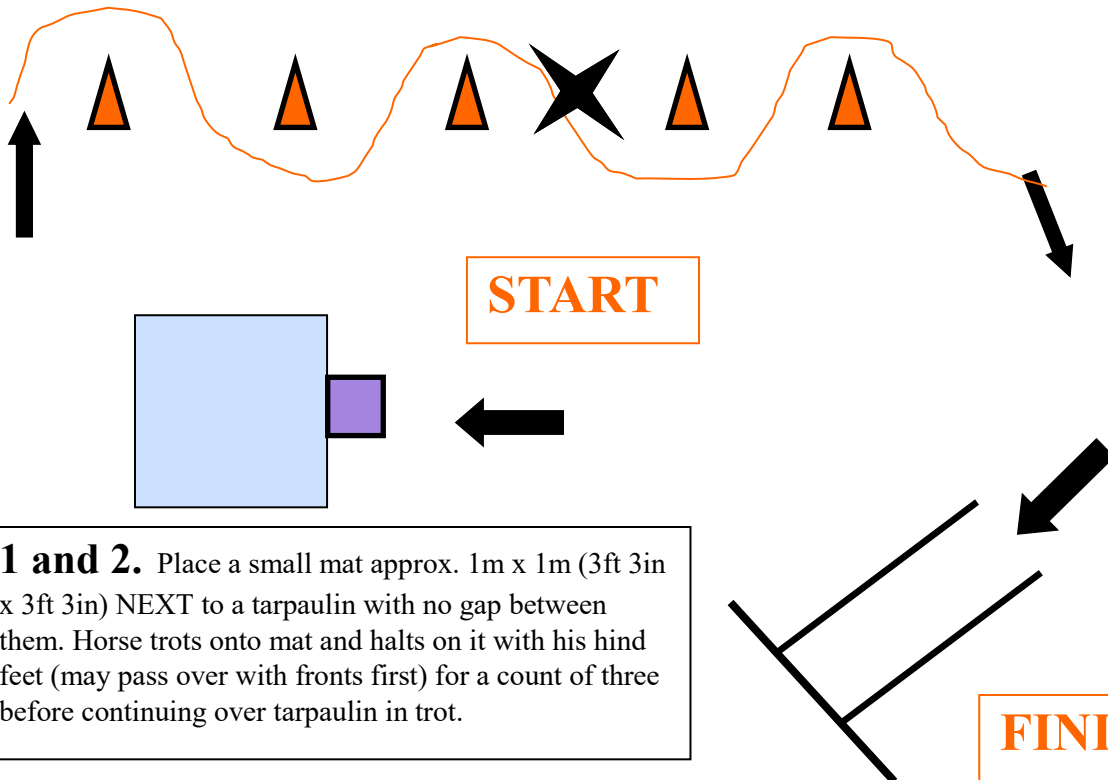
START

1 and 2. Place a small mat approx. 1m x 1m (3ft 3in x 3ft 3in) NEXT to a tarpaulin with no gap between them. Horse trots onto mat and halts on it with his hind feet (may pass over with fronts first) for a count of three before continuing over tarpaulin in trot.

FINI